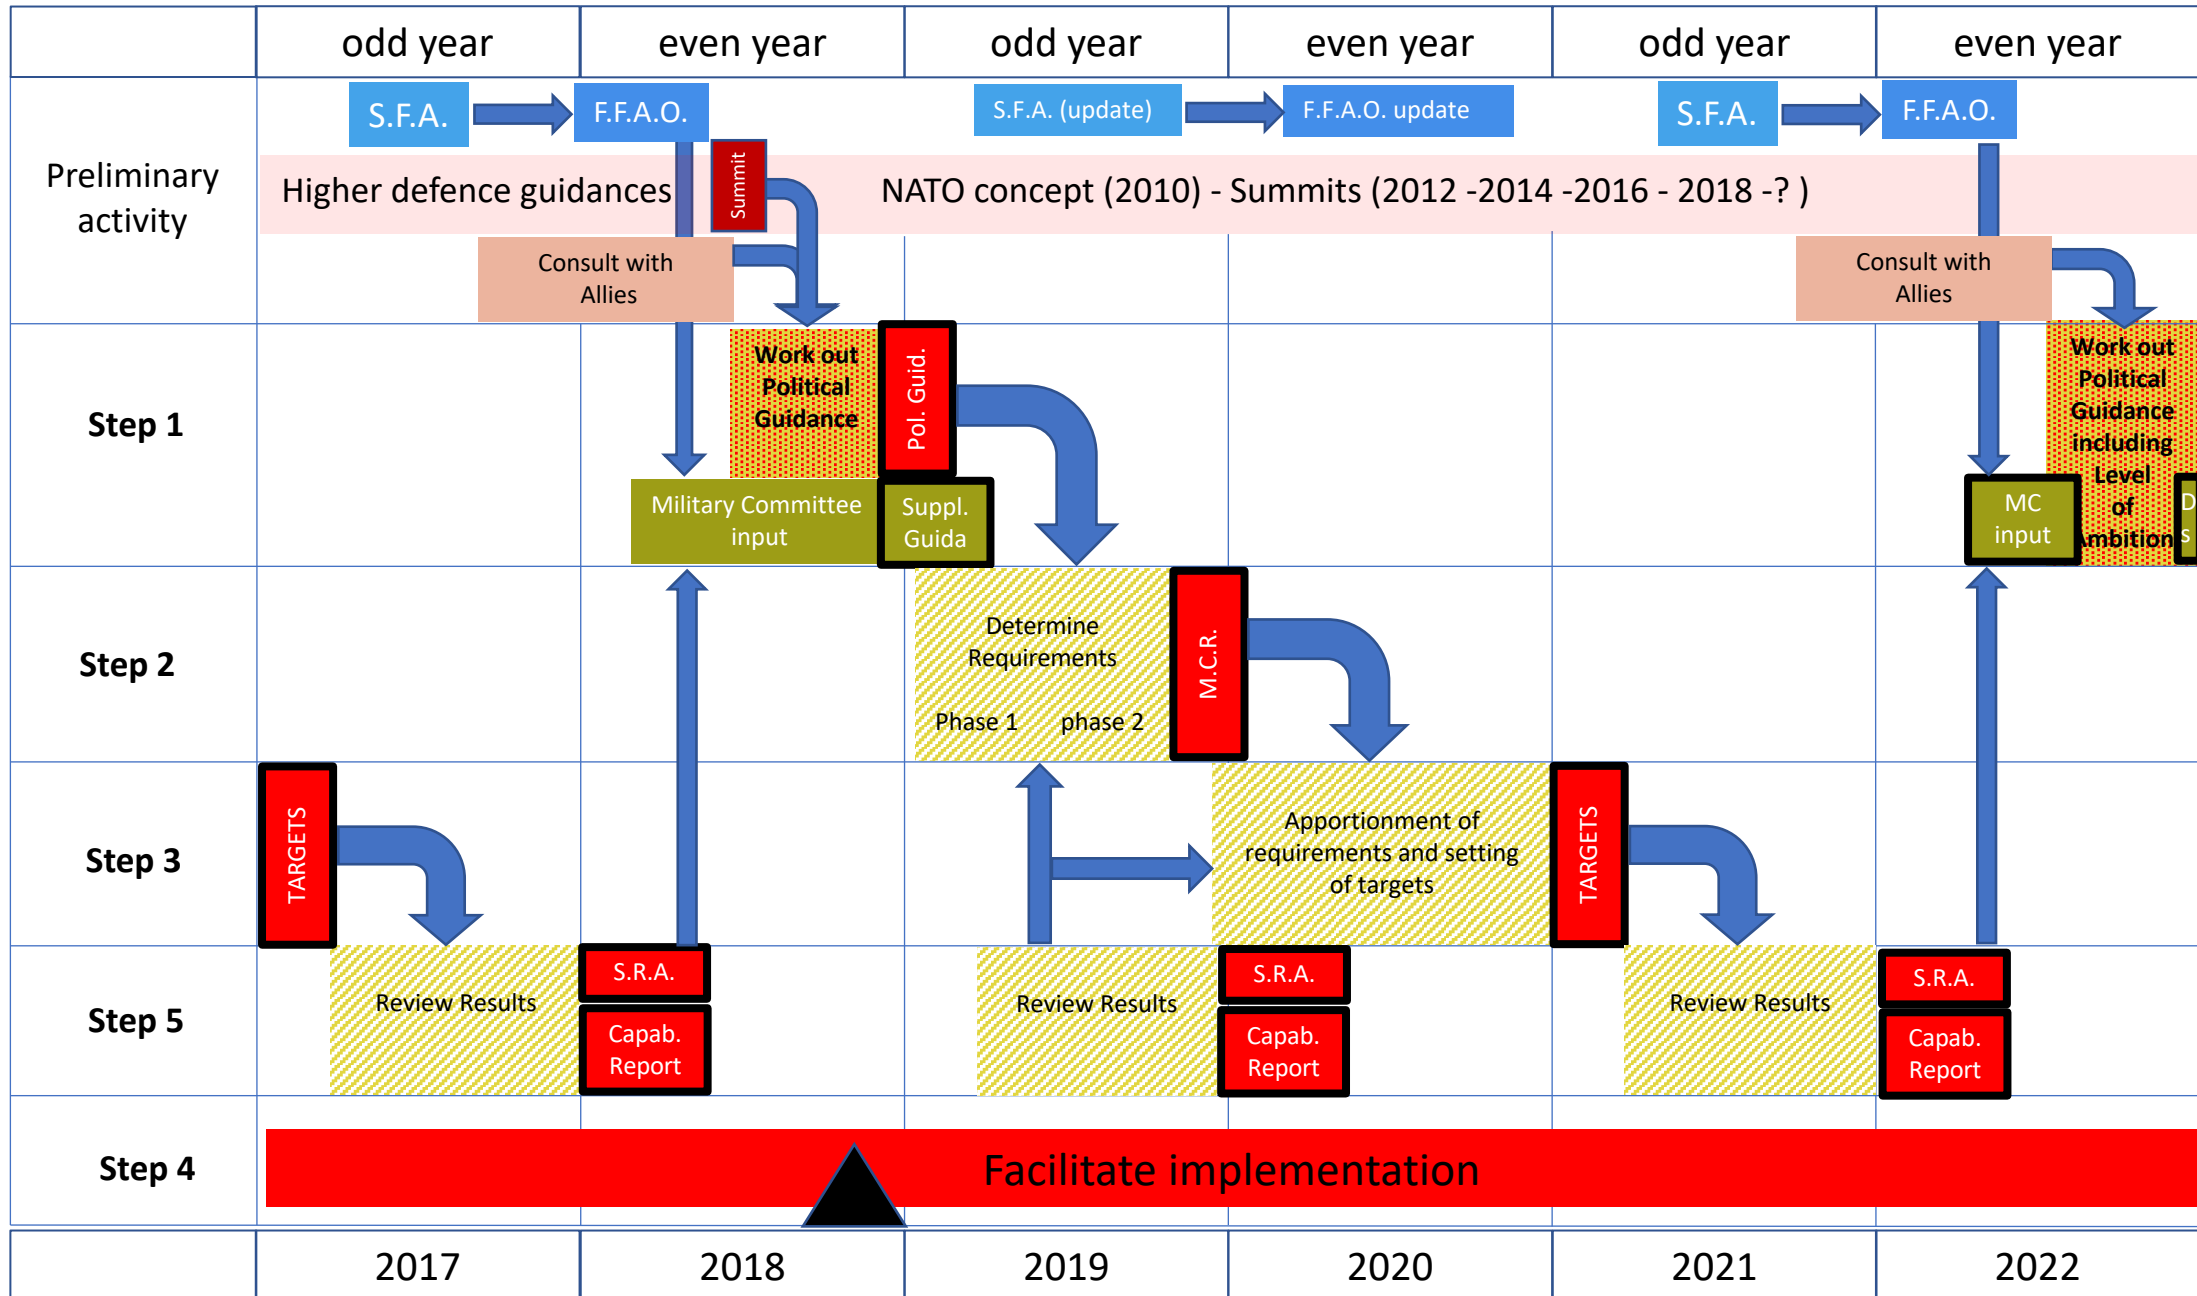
| | odd year | even year | odd year | even year | odd year | even year |
|---|---|---|---|---|---|---|

Preliminary activity

S.F.A. F.F.A.O. S.F.A. (update) F.F.A.O. update S.F.A. F.F.A.O.

Higher defence guidances Summit NATO concept (2010) - Summits (2012 -2014 -2016 - 2018 -? )

Consult with Allies

Consult with Allies

Step 1

Work out Political Guidance

Pol. Guid.

Military Committee input

Suppl. Guida

MC input

Work out Political Guidance including Level of Ambition

D s

Step 2

Determine Requirements

Phase 1 phase 2

M.C.R.

Step 3

TARGETS

Apportionment of requirements and setting of targets

TARGETS

Step 5

Review Results

S.R.A.

Capab. Report

Review Results

S.R.A.

Capab. Report

Review Results

S.R.A.

Capab. Report

Step 4

Facilitate implementation

| | 2017 | 2018 | 2019 | 2020 | 2021 | 2022 |
|---|---|---|---|---|---|---|